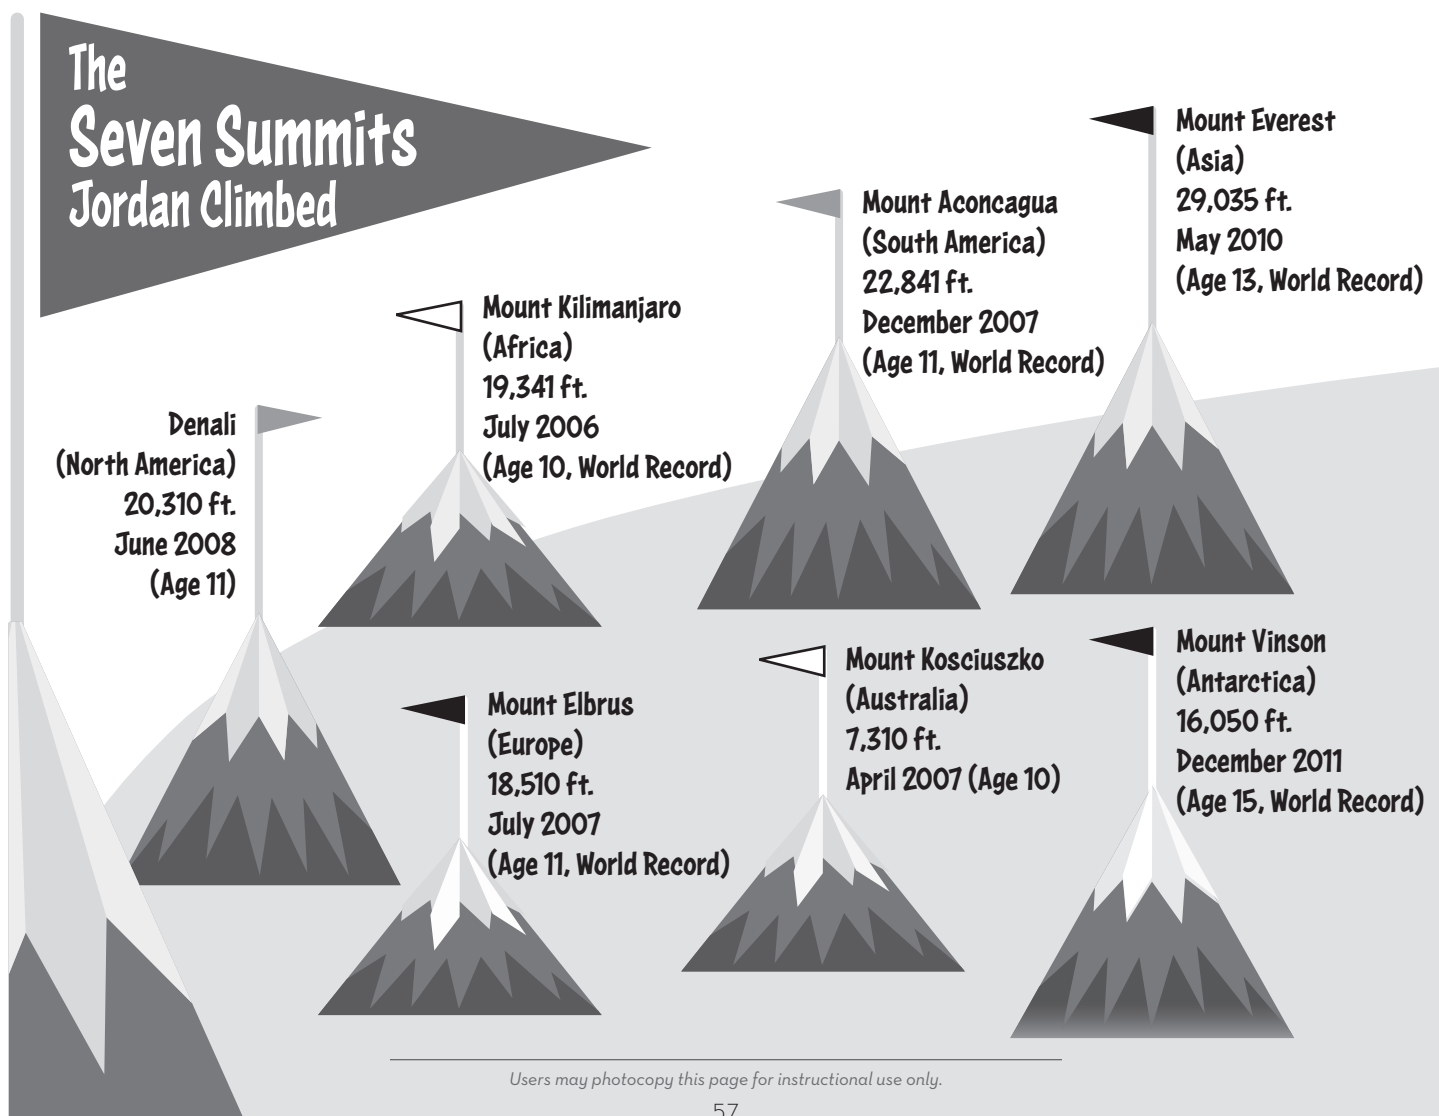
The Seven Summits Jordan Climbed

Mount Everest
(Asia)
29,035 ft.
May 2010
(Age 13, World Record)

Mount Aconcagua
(South America)
22,841 ft.
December 2007
(Age 11, World Record)

Mount Kilimanjaro
(Africa)
19,341 ft.
July 2006
(Age 10, World Record)

Denali
(North America)
20,310 ft.
June 2008
(Age 11)

Mount Elbrus
(Europe)
18,510 ft.
July 2007
(Age 11, World Record)

Mount Kosciuszko
(Australia)
7,310 ft.
April 2007 (Age 10)

Mount Vinson
(Antarctica)
16,050 ft.
December 2011
(Age 15, World Record)

Users may photocopy this page for instructional use only.

57